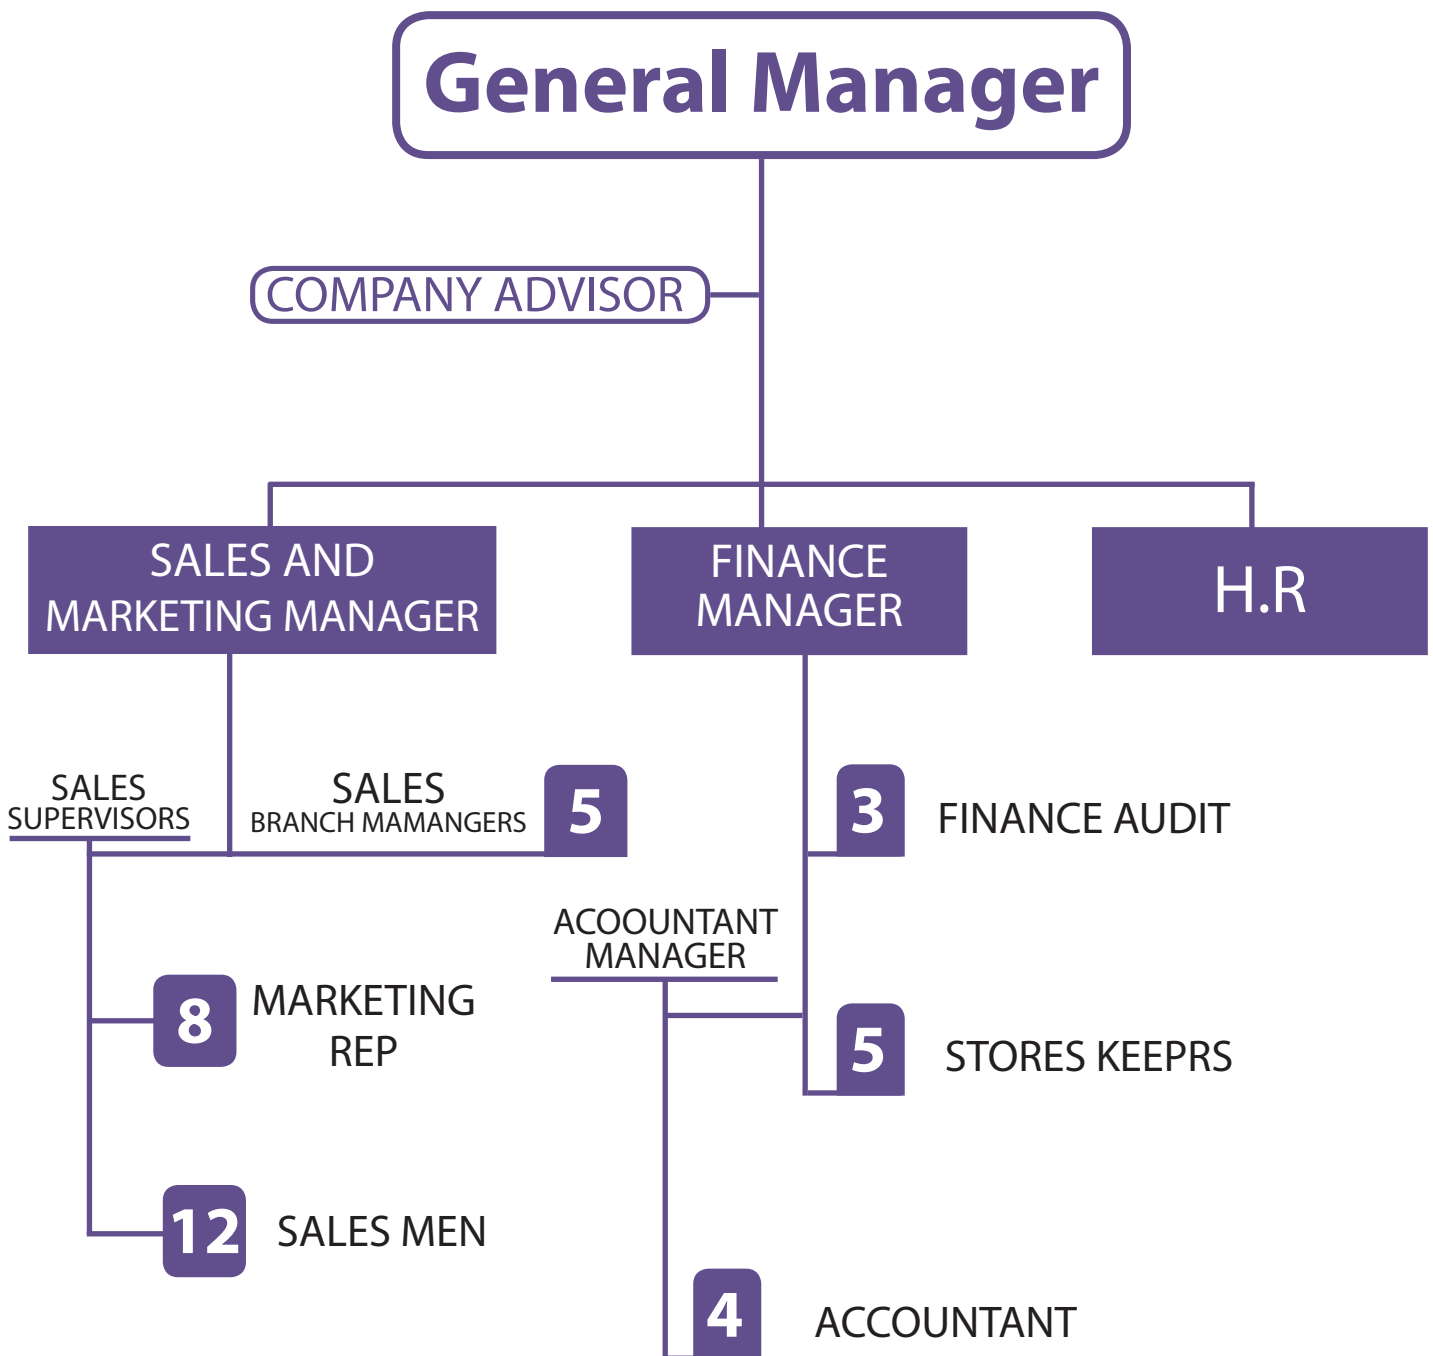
General Manager

COMPANY ADVISOR

SALES AND MARKETING MANAGER

FINANCE MANAGER

H.R

SALES SUPERVISORS

SALES BRANCH MAMANGERS

5

3

FINANCE AUDIT

ACOOUNTANT MANAGER

8

MARKETING REP

5

STORES KEEPRS

12

SALES MEN

4

ACCOUNTANT